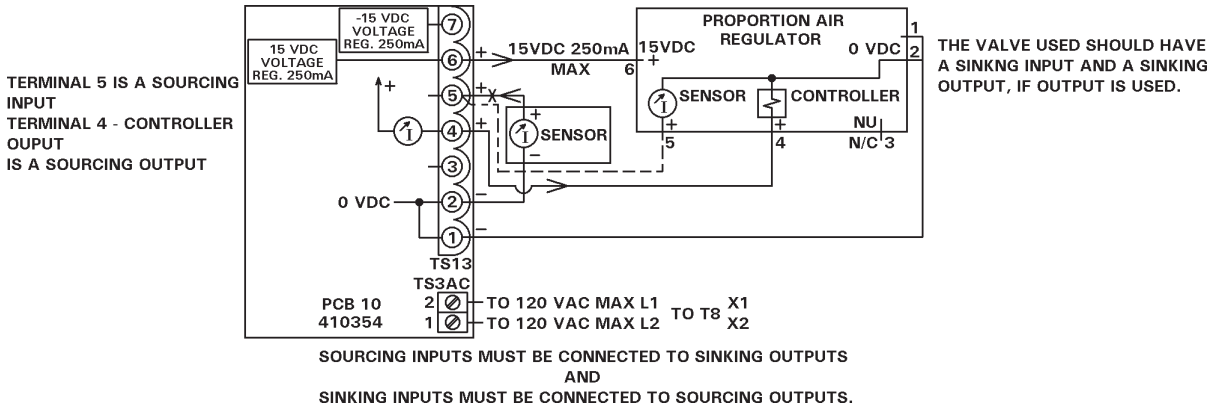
TERMINAL 5 IS A SOURCING INPUT
TERMINAL 4 - CONTROLLER OUPUT
IS A SOURCING OUTPUT

-15 VDC VOLTAGE REG. 250mA

15 VDC VOLTAGE REG. 250mA

7
6
5
4
3
2
1

+ 15VDC 250mA MAX

+
I
+
X
+
I
SENSOR
-
+
-
-

0 VDC

TS13

TS3AC
2
1

PCB 10
410354

TO 120 VAC MAX L1
TO 120 VAC MAX L2
TO T8
X1
X2

PROPORTION AIR REGULATOR

15VDC
6
+
0 VDC
1
2
I
SENSOR
CONTROLLER
+
5
+
4
NU
N/C 3

THE VALVE USED SHOULD HAVE A SINKNG INPUT AND A SINKING OUTPUT, IF OUTPUT IS USED.

SOURCING INPUTS MUST BE CONNECTED TO SINKING OUTPUTS
AND
SINKING INPUTS MUST BE CONNECTED TO SOURCING OUTPUTS.